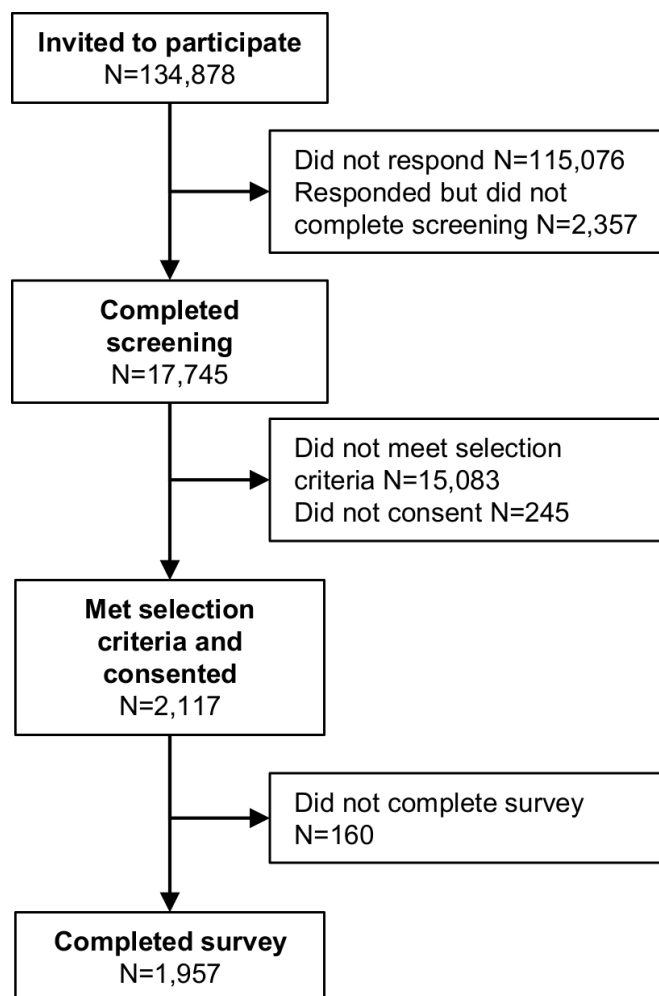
**Invited to participate**
N=134,878

Did not respond N=115,076
Responded but did not complete screening N=2,357

**Completed screening**
N=17,745

Did not meet selection criteria N=15,083
Did not consent N=245

**Met selection criteria and consented**
N=2,117

Did not complete survey
N=160

**Completed survey**
N=1,957